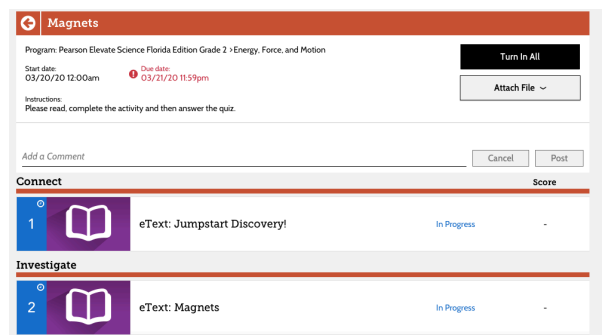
Magnets

Program: Pearson Elevate Science Florida Edition Grade 2 >Energy, Force, and Motion

Start date:
03/20/20 12:00am

Due date:
03/21/20 11:59pm

Instructions:
Please read, complete the activity and then answer the quiz.

Turn In All

Attach File

Add a Comment

Cancel

Post

Connect

Score

1

eText: Jumpstart Discovery!

In Progress

-

Investigate

2

eText: Magnets

In Progress

-